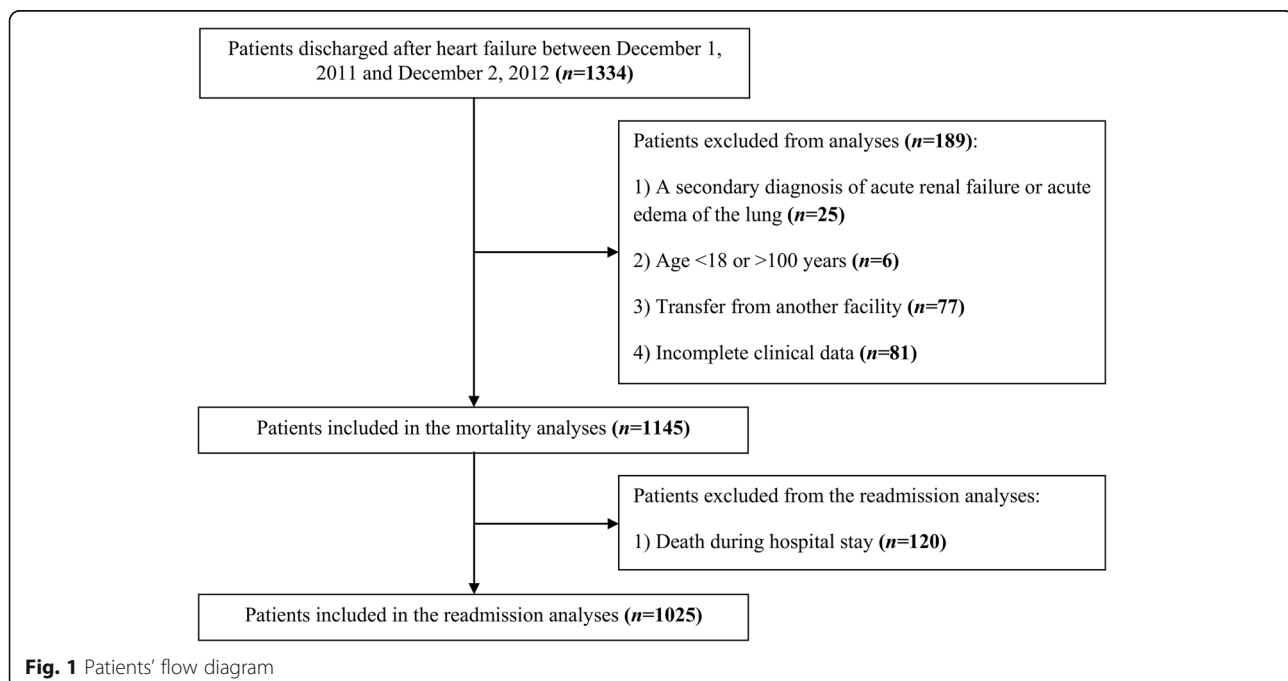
Patients discharged after heart failure between December 1, 2011 and December 2, 2012 **(*n*=1334)**

Patients excluded from analyses **(*n*=189)**:

1) A secondary diagnosis of acute renal failure or acute edema of the lung **(*n*=25)**

2) Age <18 or >100 years **(*n*=6)**

3) Transfer from another facility **(*n*=77)**

4) Incomplete clinical data **(*n*=81)**

Patients included in the mortality analyses **(*n*=1145)**

Patients excluded from the readmission analyses:

1) Death during hospital stay **(*n*=120)**

Patients included in the readmission analyses **(*n*=1025)**

**Fig. 1** Patients' flow diagram